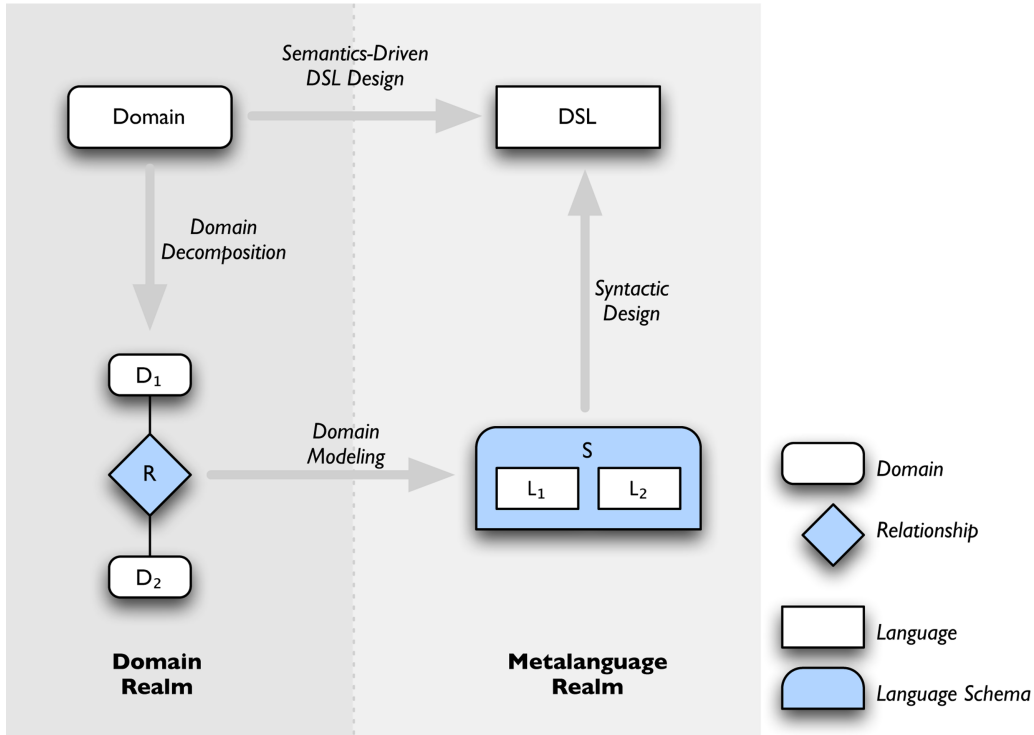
Semantics-Driven DSL Design

Domain

DSL

Domain Decomposition

Syntactic Design

$D_1$

R

$D_2$

Domain Modeling

S

$L_1$

$L_2$

Domain

Relationship

Language

Language Schema

Domain Realm

Metalanguage Realm